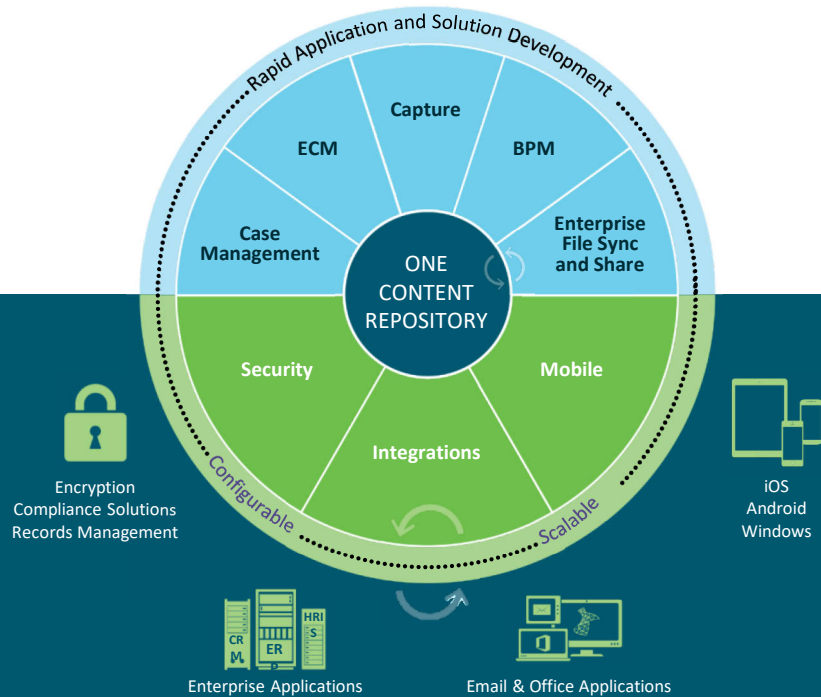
Rapid Application and Solution Development

Capture

ECM

BPM

Case Management

Enterprise File Sync and Share

ONE CONTENT REPOSITORY

Security

Mobile

Integrations

Configurable

Scalable

Encryption
Compliance Solutions
Records Management

iOS
Android
Windows

CRM

ERP

HRIS

Enterprise Applications

Email & Office Applications